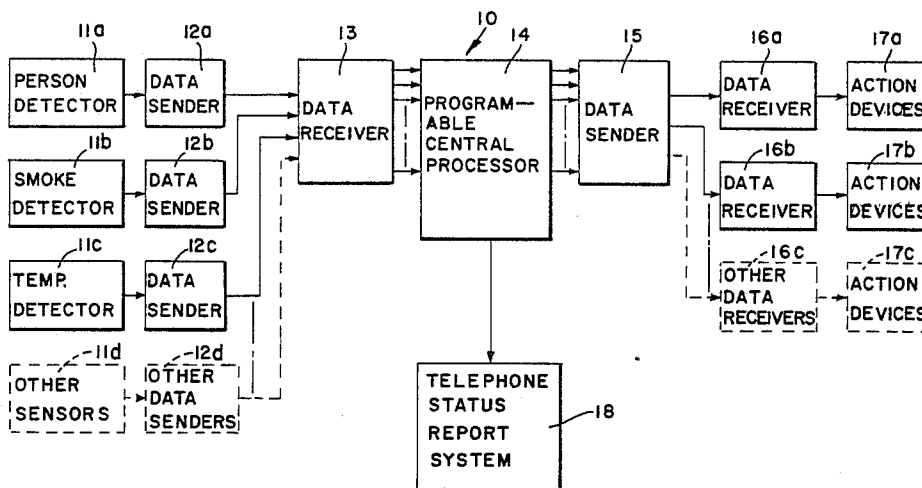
11a
PERSON DETECTOR

12a
DATA SENDER

11b
SMOKE DETECTOR

12b
DATA SENDER

11c
TEMP. DETECTOR

12c
DATA SENDER

11d
OTHER SENSORS

12d
OTHER DATA SENDERS

13
DATA RECEIVER

10

14
PROGRAM-ABLE CENTRAL PROCESSOR

15
DATA SENDER

16a
DATA RECEIVER

17a
ACTION DEVICES

16b
DATA RECEIVER

17b
ACTION DEVICES

16c
OTHER DATA RECEIVERS

17c
ACTION DEVICES

TELEPHONE STATUS REPORT SYSTEM

18